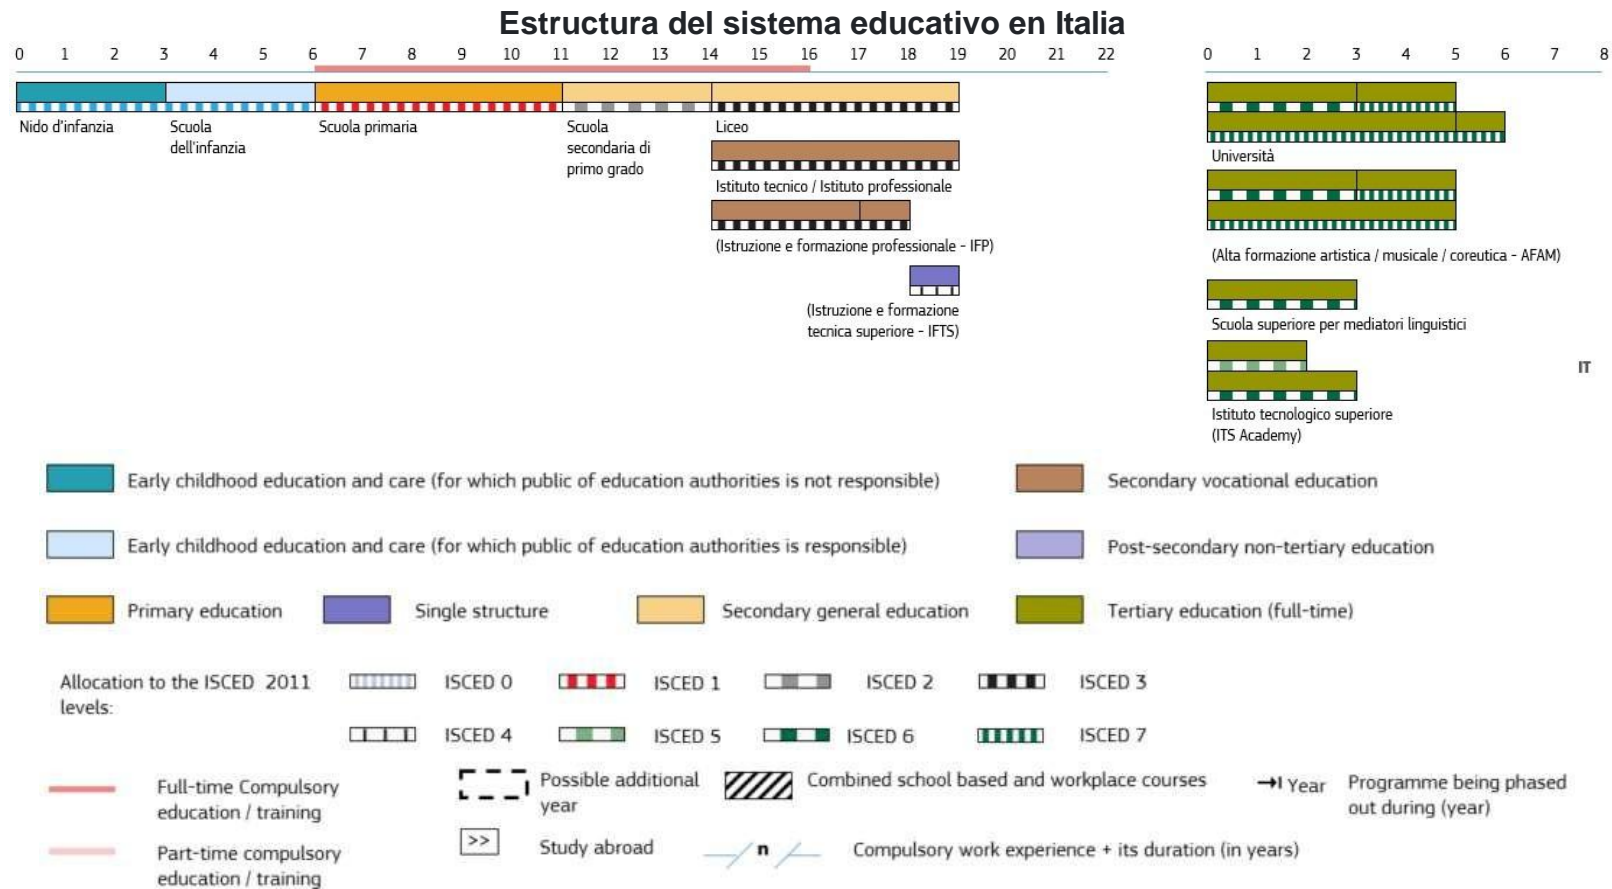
Estructura del sistema educativo en Italia

0 1 2 3 4 5 6 7 8 9 10 11 12 13 14 15 16 17 18 19 20 21 22

0 1 2 3 4 5 6 7 8

Nido d'infanzia

Scuola dell'infanzia

Scuola primaria

Scuola secondaria di primo grado

Liceo

Istituto tecnico / Istituto professionale

(Istruzione e formazione professionale - IFP)

(Istruzione e formazione tecnica superiore - IFTS)

Università

(Alta formazione artistica / musicale / coreutica - AFAM)

Scuola superiore per mediatori linguistici

Istituto tecnologico superiore (ITS Academy)

IT

Early childhood education and care (for which public of education authorities is not responsible)

Secondary vocational education

Early childhood education and care (for which public of education authorities is responsible)

Post-secondary non-tertiary education

Primary education

Single structure

Secondary general education

Tertiary education (full-time)

Allocation to the ISCED 2011 levels:

ISCED 0

ISCED 1

ISCED 2

ISCED 3

ISCED 4

ISCED 5

ISCED 6

ISCED 7

Full-time Compulsory education / training

Possible additional year

Combined school based and workplace courses

Year

Programme being phased out during (year)

Part-time compulsory education / training

>>

Study abroad

n

Compulsory work experience + its duration (in years)